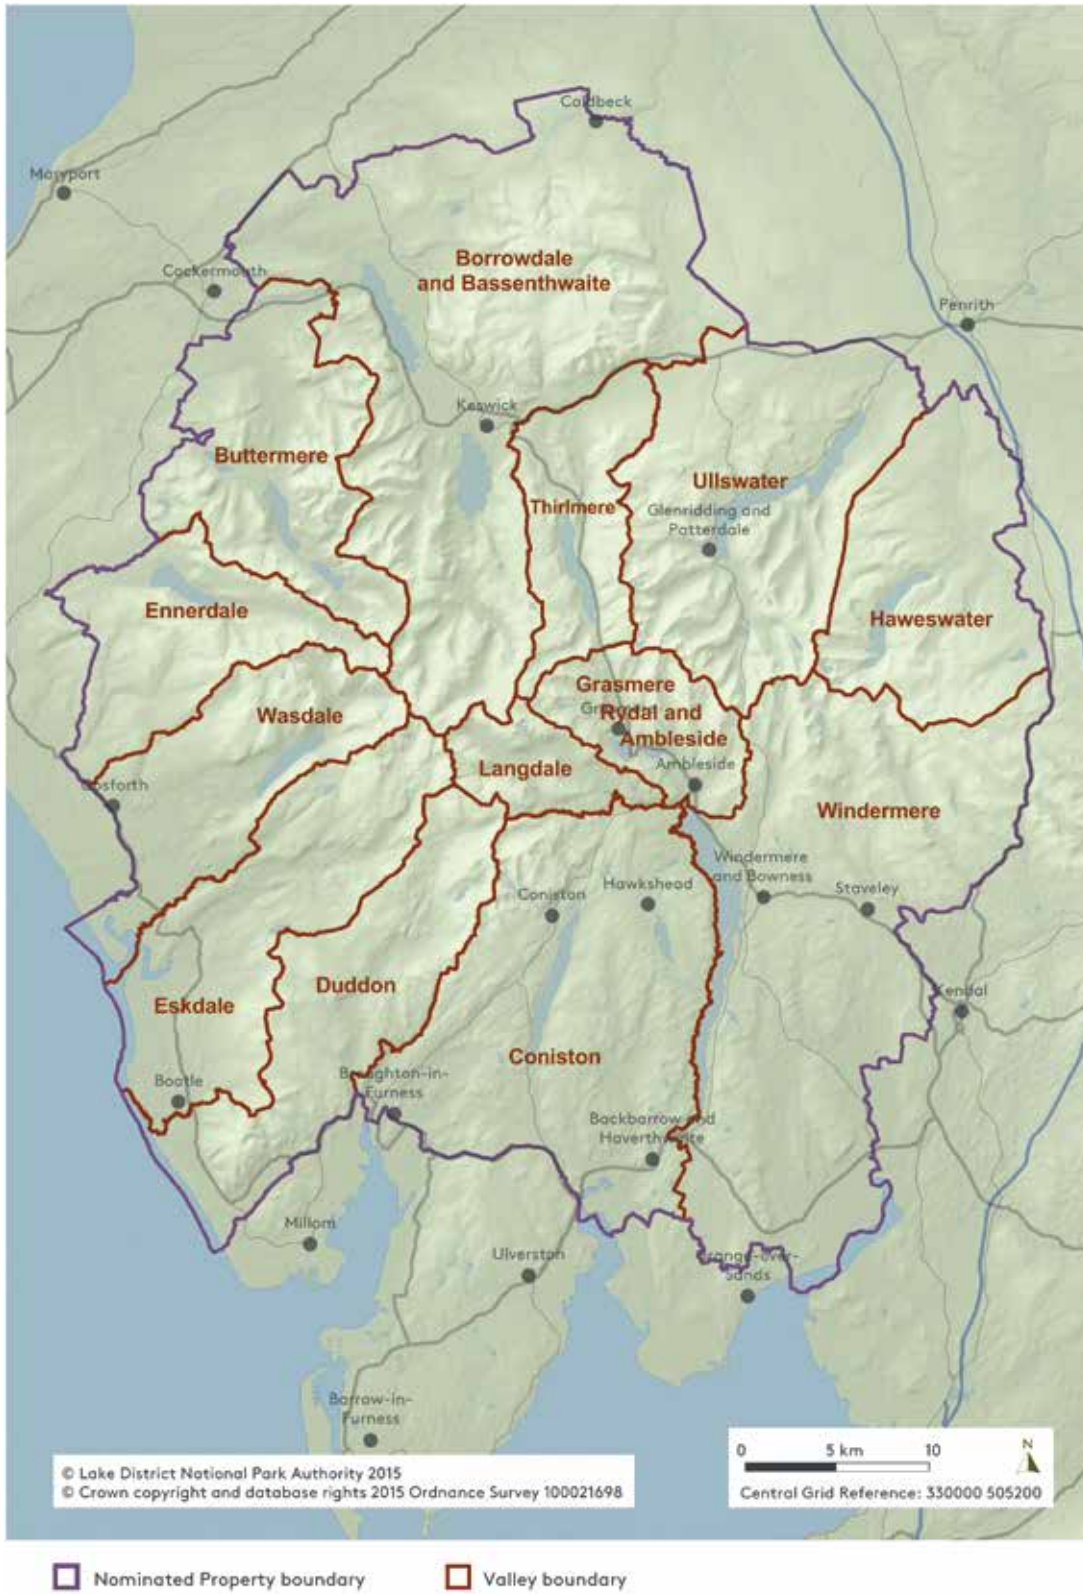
Caldbeck

Maryport

Borrowdale and Bassenthwaite

Cockermouth

Penrith

Keswick

Buttermere

Thirlmere

Ullswater

Glenridding and Patterdale

Ennerdale

Haweswater

Grasmere

Grasmere

Rydal and Ambleside

Wasdale

Langdale

Ambleside

Gosforth

Windermere

Windermere and Bowness

Coniston

Hawkshead

Staveley

Kendal

Eskdale

Duddon

Coniston

Bootle

Broughton-in-Furness

Backbarrow and Haverthwaite

Millom

Ulverston

Grange-over-Sands

Barrow-in-Furness

© Lake District National Park Authority 2015
© Crown copyright and database rights 2015 Ordnance Survey 100021698

0 5 km 10

N

Central Grid Reference: 330000 505200

Nominated Property boundary

Valley boundary